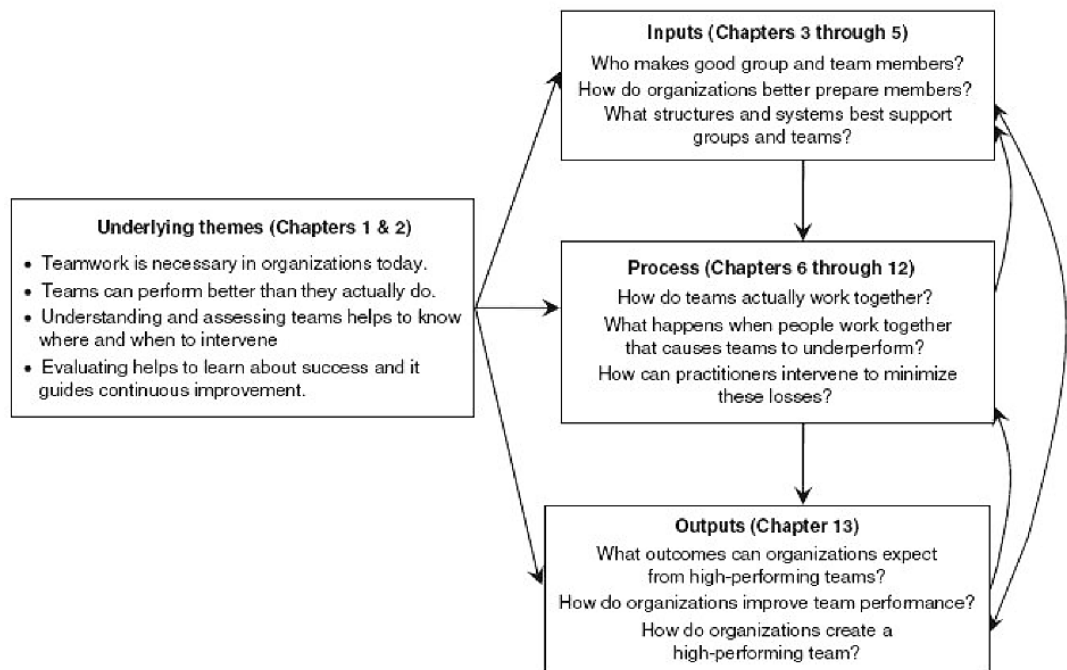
Inputs (Chapters 3 through 5)

Who makes good group and team members?
How do organizations better prepare members?
What structures and systems best support groups and teams?

Underlying themes (Chapters 1 & 2)

• Teamwork is necessary in organizations today.
• Teams can perform better than they actually do.
• Understanding and assessing teams helps to know where and when to intervene
• Evaluating helps to learn about success and it guides continuous improvement.

Process (Chapters 6 through 12)

How do teams actually work together?
What happens when people work together that causes teams to underperform?
How can practitioners intervene to minimize these losses?

Outputs (Chapter 13)

What outcomes can organizations expect from high-performing teams?
How do organizations improve team performance?
How do organizations create a high-performing team?